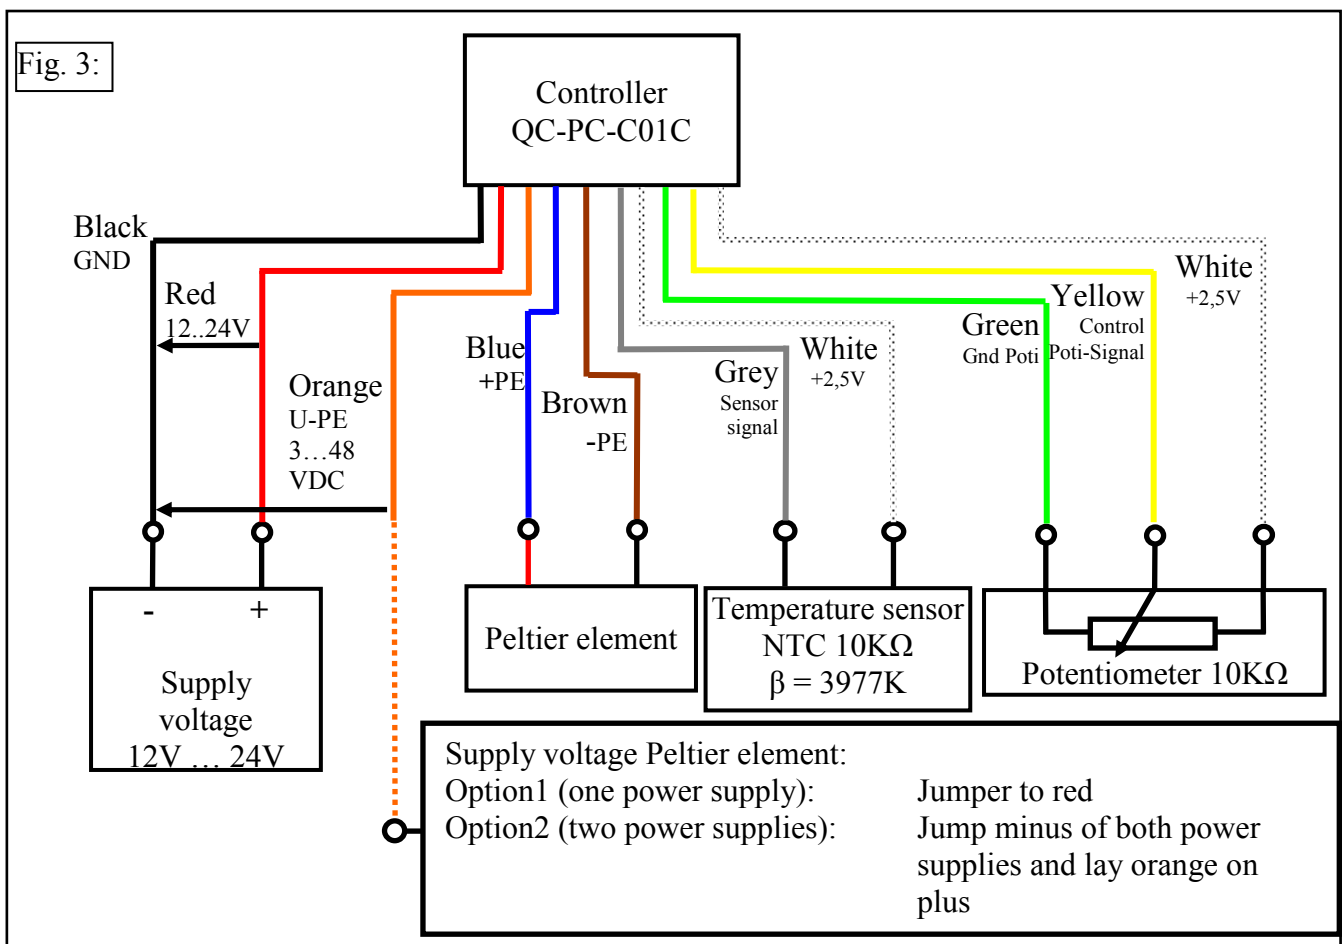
Fig. 3:

Controller
QC-PC-C01C

Black
GND

Red
12..24V

Orange
U-PE
3…48
VDC

Blue
+PE

Brown
-PE

Grey
Sensor signal

White
+2,5V

Green
Gnd Poti

Yellow
Control
Poti-Signal

White
+2,5V

-
+
Supply voltage
12V … 24V

Peltier element

Temperature sensor
NTC 10KΩ
$\beta = 3977K$

Potentiometer 10KΩ

Supply voltage Peltier element:

| | |
|---|---|
| Option1 (one power supply): | Jumper to red |
| Option2 (two power supplies): | Jump minus of both power supplies and lay orange on plus |